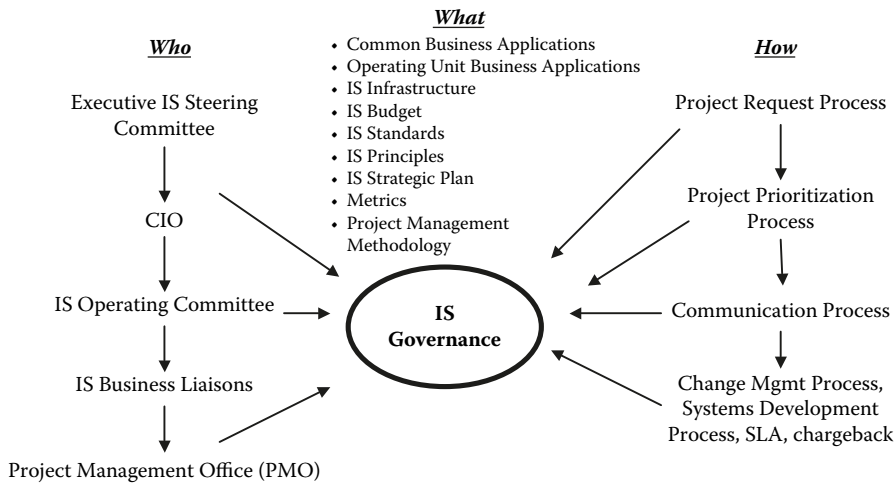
What

- Common Business Applications
- Operating Unit Business Applications
- IS Infrastructure
- IS Budget
- IS Standards
- IS Principles
- IS Strategic Plan
- Metrics
- Project Management Methodology

Who

Executive IS Steering Committee

CIO

IS Operating Committee

IS Business Liaisons

Project Management Office (PMO)

IS Governance

How

Project Request Process

Project Prioritization Process

Communication Process

Change Mgmt Process, Systems Development Process, SLA, chargeback